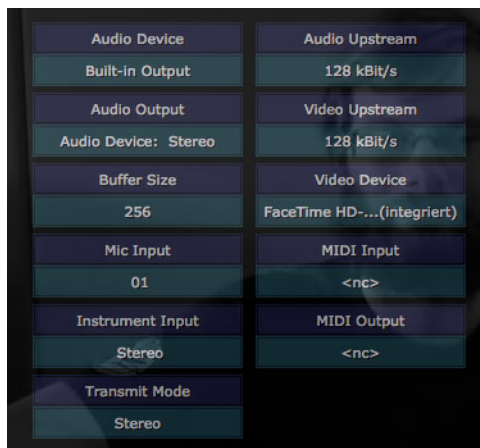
Audio Device
Built-in Output

Audio Upstream
128 kBit/s

Audio Output
Audio Device: Stereo

Video Upstream
128 kBit/s

Buffer Size
256

Video Device
FaceTime HD-...(integriert)

Mic Input
01

MIDI Input
<nc>

Instrument Input
Stereo

MIDI Output
<nc>

Transmit Mode
Stereo